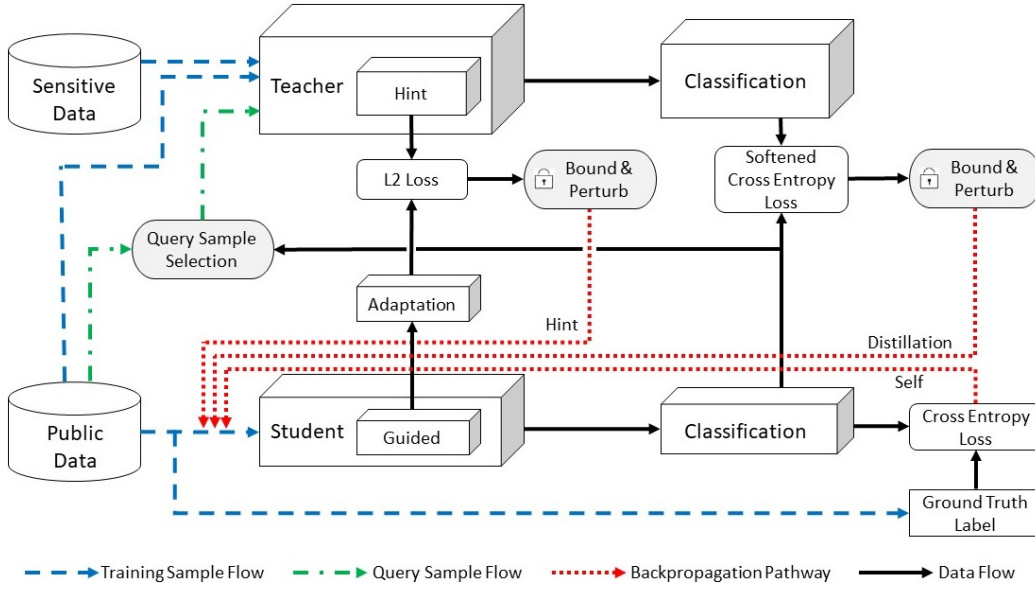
Sensitive Data

Teacher

Hint

Classification

L2 Loss

Bound & Perturb

Softened Cross Entropy Loss

Bound & Perturb

Query Sample Selection

Adaptation

Hint

Distillation

Self

Public Data

Student

Guided

Classification

Cross Entropy Loss

Ground Truth Label

Training Sample Flow

Query Sample Flow

Backpropagation Pathway

Data Flow